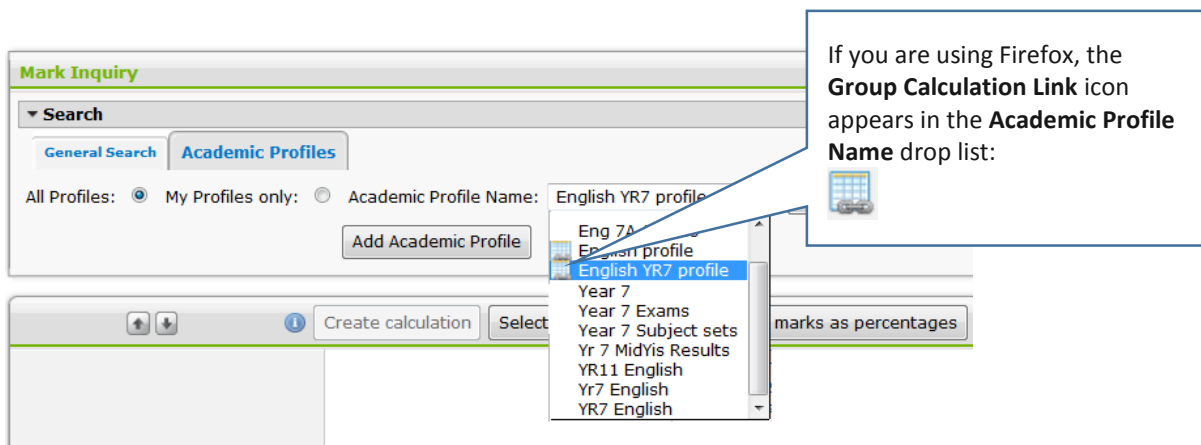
Mark Inquiry

Search

General Search | Academic Profiles

All Profiles: My Profiles only: Academic Profile Name: English YR7 profile

Add Academic Profile

Eng 7A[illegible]
English profile
English YR7 profile
Year 7
Year 7 Exams
Year 7 Subject sets
Yr 7 MidYis Results
YR11 English
Yr7 English
YR7 English

Create calculation | Select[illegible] | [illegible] marks as percentages

If you are using Firefox, the **Group Calculation Link** icon appears in the **Academic Profile Name** drop list: